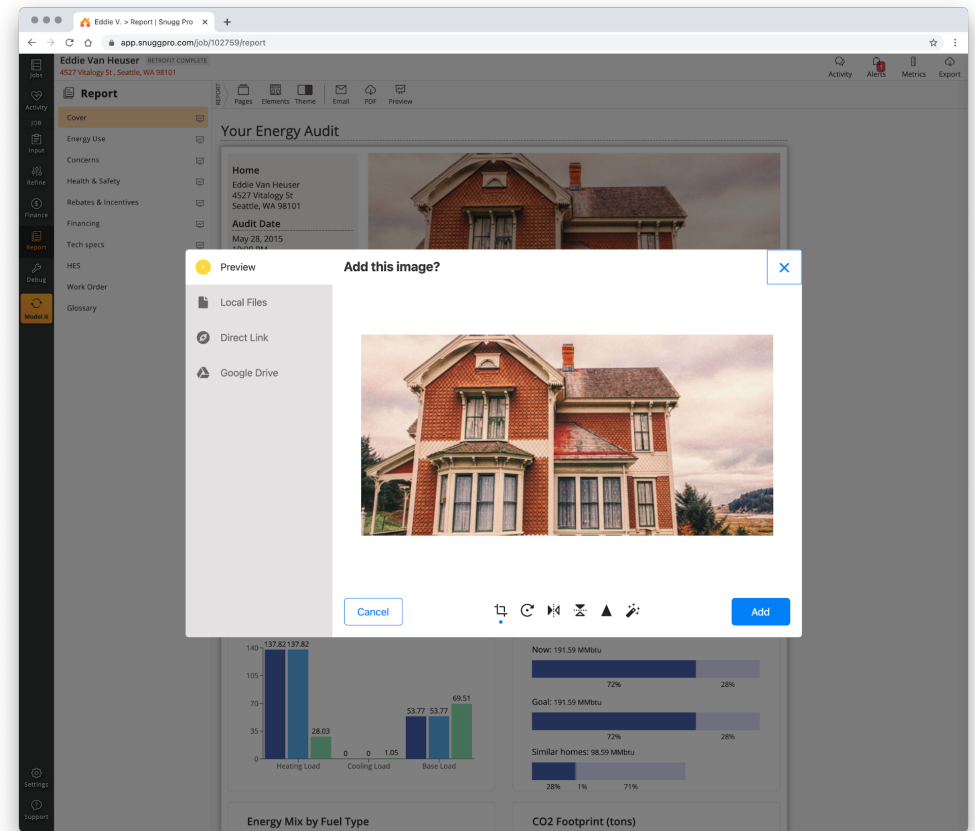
Eddie V. > Report | Snugg Pro ×

app.snuggpro.com/job/102759/report

Jobs
Activity
JOB
Input
Refine
Finance
Report
Debug
Model it
Settings
Support

Eddie Van Heuser RETROFIT COMPLETE
4527 Vitalogy St , Seattle, WA 98101

Activity Alerts Metrics Export

Report

Cover
Energy Use
Concerns
Health & Safety
Rebates & Incentives
Financing
Tech specs
HES
Work Order
Glossary

REPORT Pages Elements Theme Email PDF Preview

Your Energy Audit

Home
Eddie Van Heuser
4527 Vitalogy St
Seattle, WA 98101

Audit Date
May 28, 2015
10:00 PM

Preview
Local Files
Direct Link
Google Drive

Add this image?

Cancel
Add

| | 137.82 | 137.82 | 28.03 | 0 | 0 | 1.05 | 53.77 | 53.77 | 69.51 |
|---|---|---|---|---|---|---|---|---|---|

140
105
70
35
0
Heating Load Cooling Load Base Load

Now: 191.59 MMbtu
72% 28%
Goal: 191.59 MMbtu
72% 28%
Similar homes: 98.59 MMbtu
28% 1% 71%

Energy Mix by Fuel Type
CO2 Footprint (tons)